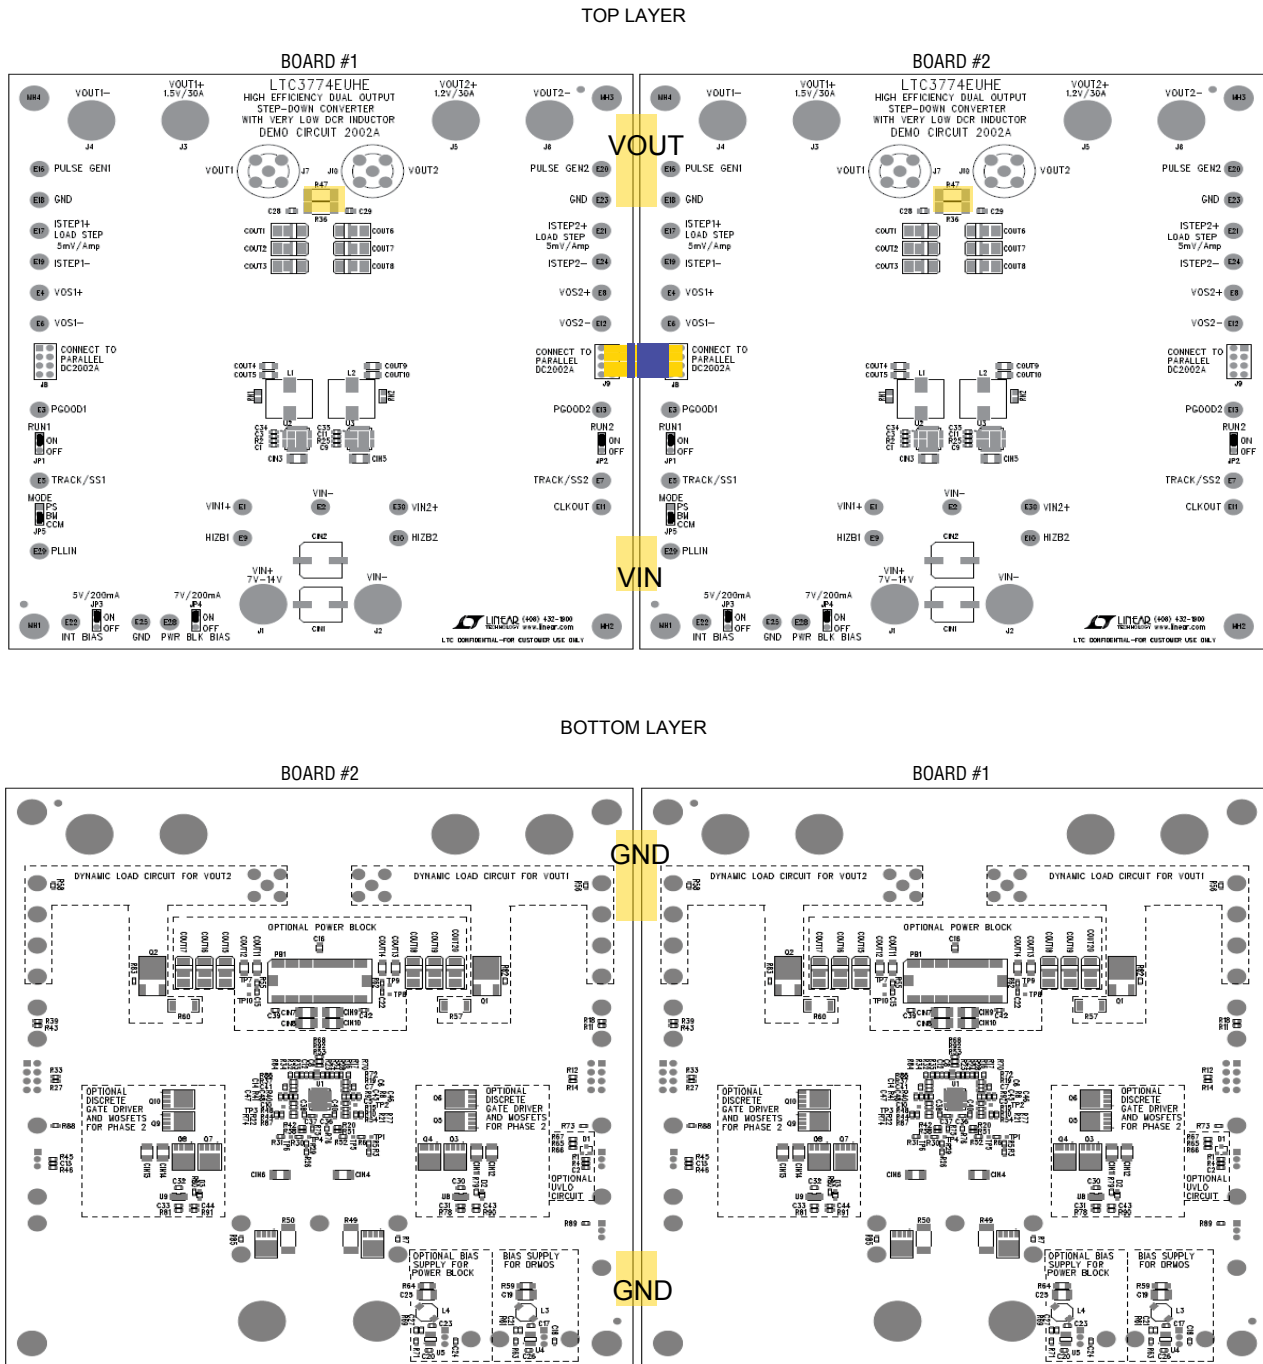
TOP LAYER

BOARD #1

BOARD #2

MH4 VOUT1− VOUT1+ 1.5V/30A LTC3774EUHE HIGH EFFICIENCY DUAL OUTPUT STEP-DOWN CONVERTER WITH VERY LOW DCR INDUCTOR DEMO CIRCUIT 2002A VOUT2+ 1.2V/30A VOUT2− MH3

J4 J3 J5 J8

VOUT

E16 PULSE GEN1 VOUT1 J7 J10 VOUT2 PULSE GEN2 E20

E18 GND R47 GND E23

C28 R36 C29

E17 ISTEP1+ LOAD STEP 5mV/Amp COUT1 COUT6 ISTEP2+ LOAD STEP 5mV/Amp E21

COUT2 COUT7

E19 ISTEP1− COUT3 COUT8 ISTEP2− E24

E4 VOS1+ VOS2+ E8

E6 VOS1− VOS2− E12

CONNECT TO PARALLEL DC2002A J8 COUT4 COUT5 L1 L2 COUT9 COUT10 CONNECT TO PARALLEL DC2002A J9

E3 PGOOD1 PGOOD2 E13

RUN1 ON OFF JP1 RUN2 ON OFF JP2

CIN3 CIN5

E5 TRACK/SS1 TRACK/SS2 E7

MODE PS BM CCM JP5 VIN1+ E1 VIN− E2 E30 VIN2+ CLKOUT E11

HIZB1 E9 E10 HIZB2

E29 PLLIN CIN2

VIN

VIN+ 7V−14V VIN−

5V/200mA JP3 ON OFF 7V/200mA JP4 ON OFF

MH1 E22 INT BIAS E25 GND E28 PWR BLK BIAS J1 CIN1 J2 LINEAR TECHNOLOGY (408) 432-1900 www.linear.com LTC CONFIDENTIAL−FOR CUSTOMER USE ONLY MH2

BOTTOM LAYER

BOARD #2

BOARD #1

GND

DYNAMIC LOAD CIRCUIT FOR VOUT2 DYNAMIC LOAD CIRCUIT FOR VOUT1

OPTIONAL POWER BLOCK

Q2 PB1 Q1

R60 R57

R39 R43 R18

R33 R27 U1 R12 R14

OPTIONAL DISCRETE GATE DRIVER AND MOSFETS FOR PHASE 2 Q10 Q9 Q8 Q7 OPTIONAL DISCRETE GATE DRIVER AND MOSFETS FOR PHASE 2 Q6 Q5 Q4 Q3 R73 D1

R88 R45 R46

CIN6 CIN4 OPTIONAL UVLO CIRCUIT

U9 U8 R89

R50 R49

GND

OPTIONAL BIAS SUPPLY FOR POWER BLOCK BIAS SUPPLY FOR DRMOS

R64 C25 L4 R59 C19 L3

U5 U4